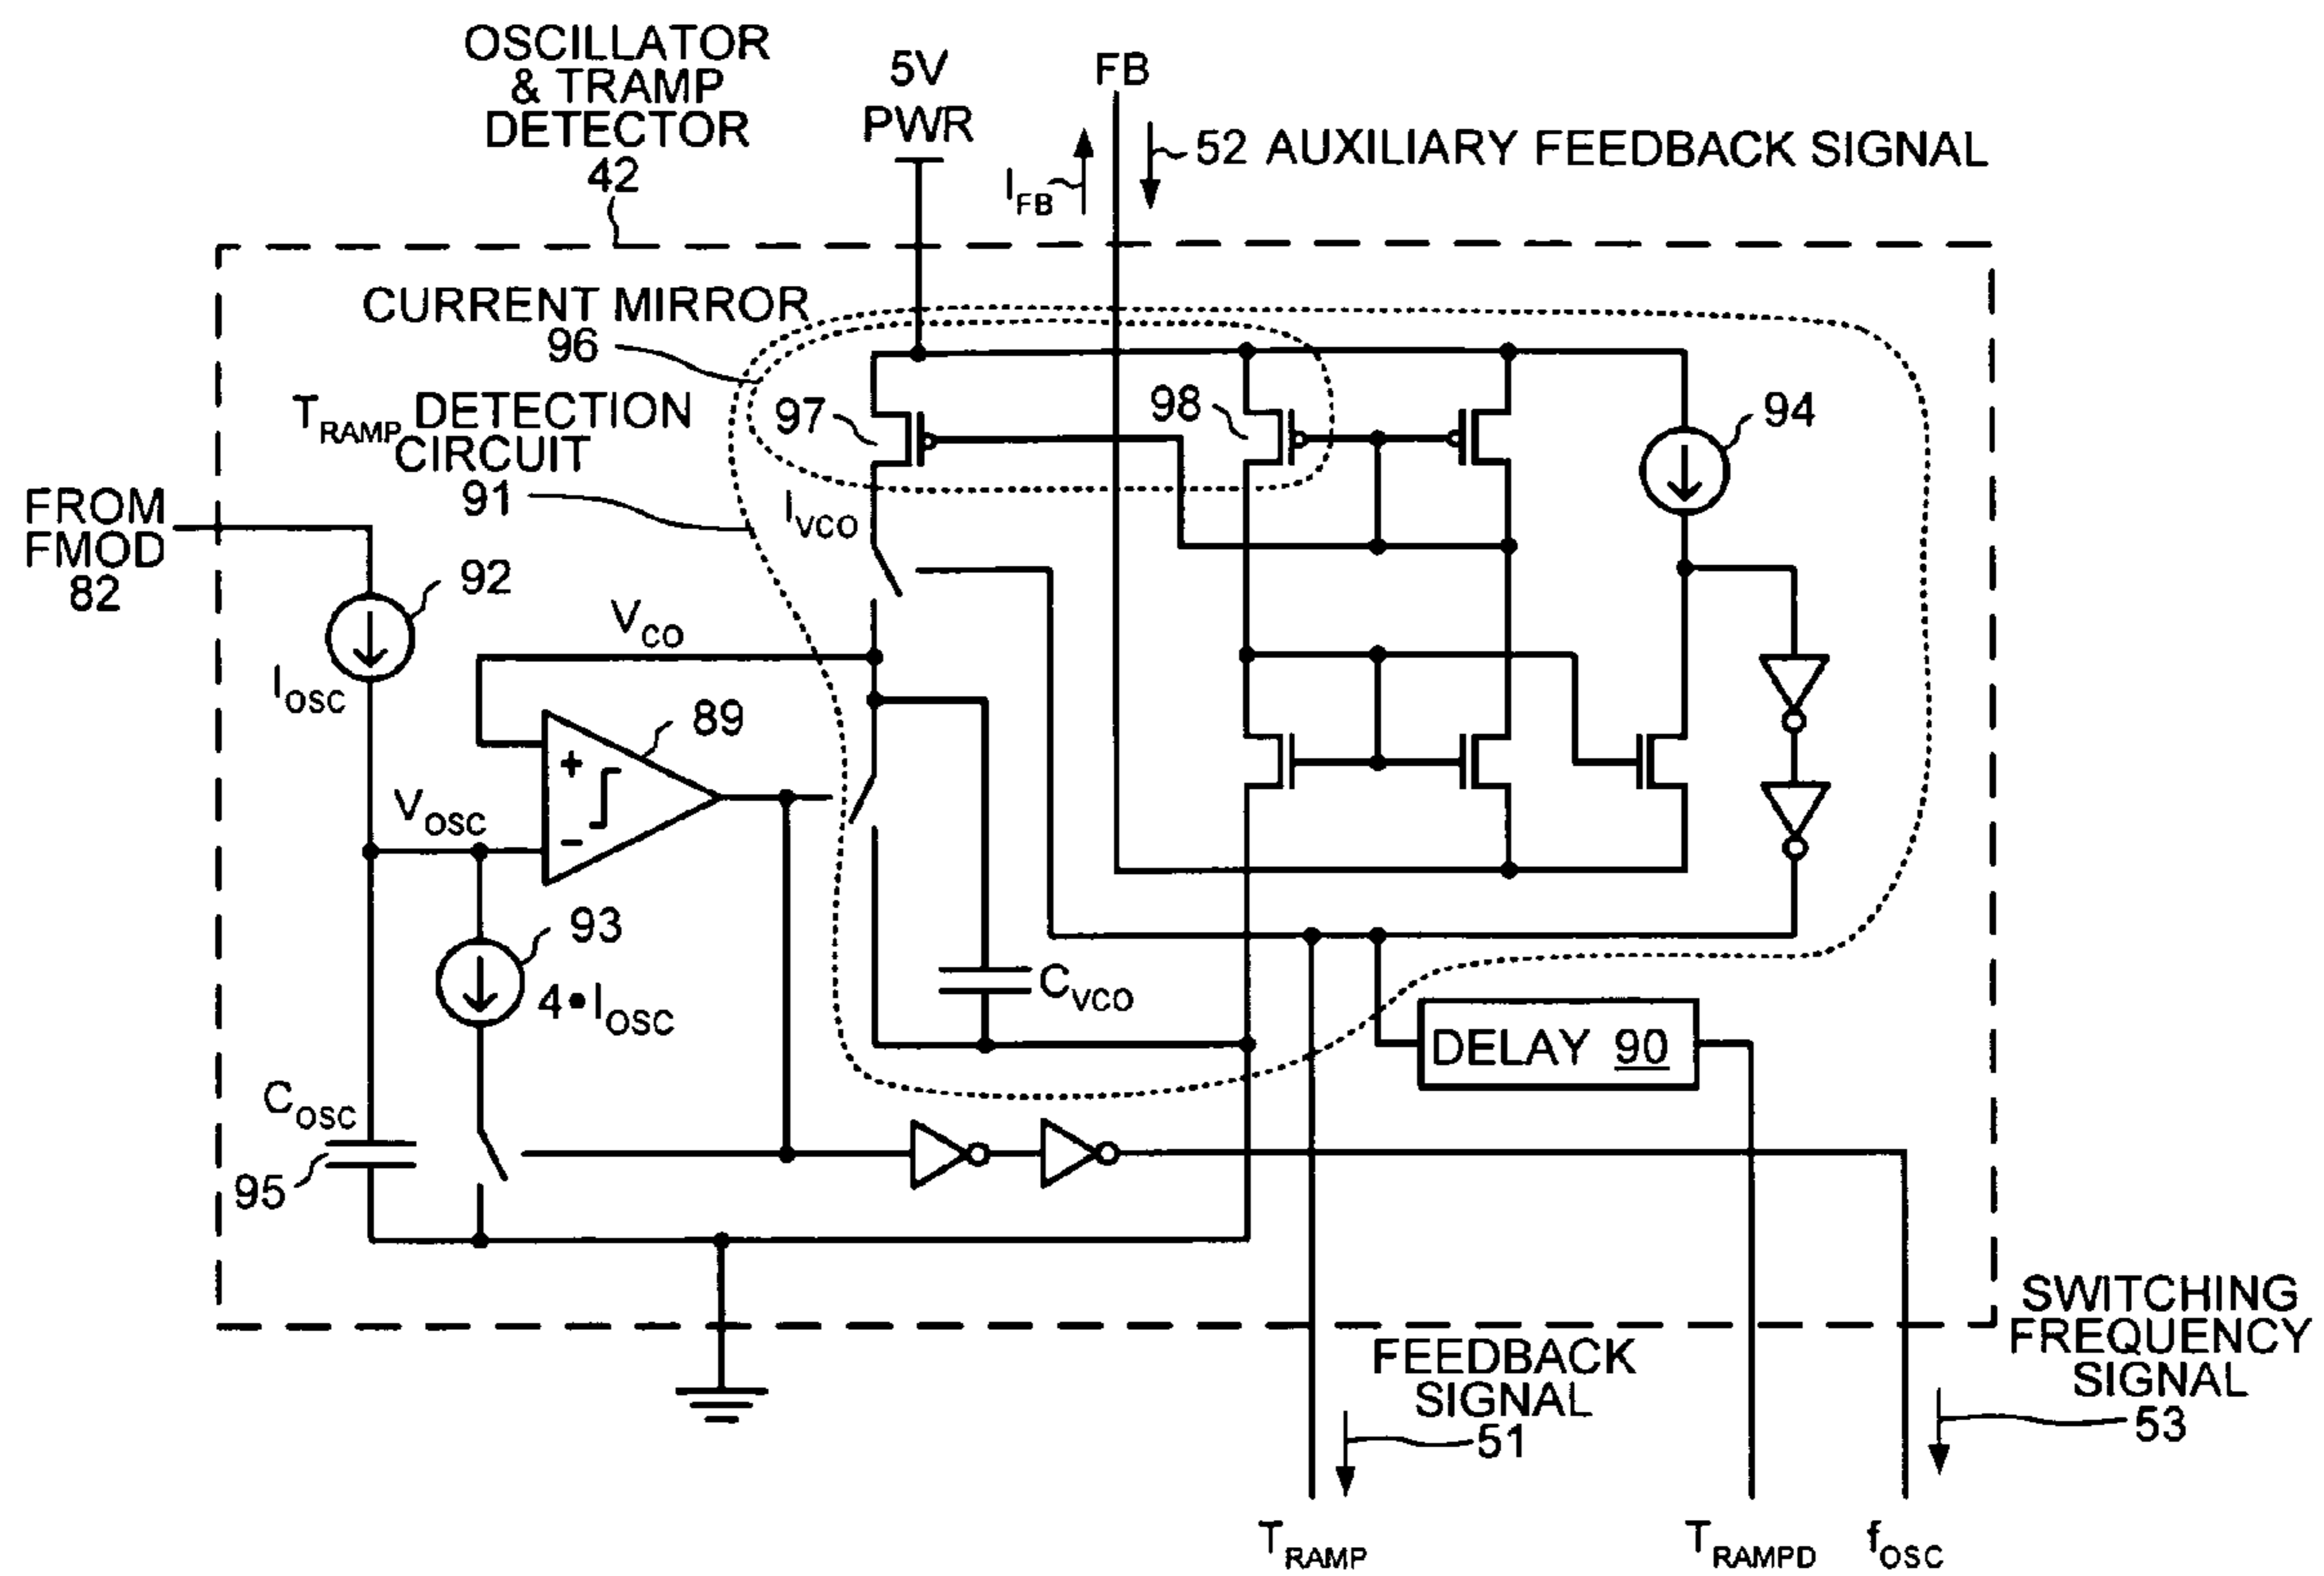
OSCILLATOR & TRAMP DETECTOR 42

5V PWR

FB

$I_{FB}$

52 AUXILIARY FEEDBACK SIGNAL

CURRENT MIRROR 96

$T_{RAMP}$ DETECTION CIRCUIT 91

97

98

94

$I_{VCO}$

FROM FMOD 82

92

$I_{OSC}$

$V_{CO}$

89

$V_{OSC}$

93

$4 \bullet I_{OSC}$

$C_{VCO}$

DELAY 90

$C_{OSC}$

95

SWITCHING FREQUENCY SIGNAL 53

FEEDBACK SIGNAL 51

$T_{RAMP}$

$T_{RAMPD}$

$f_{OSC}$